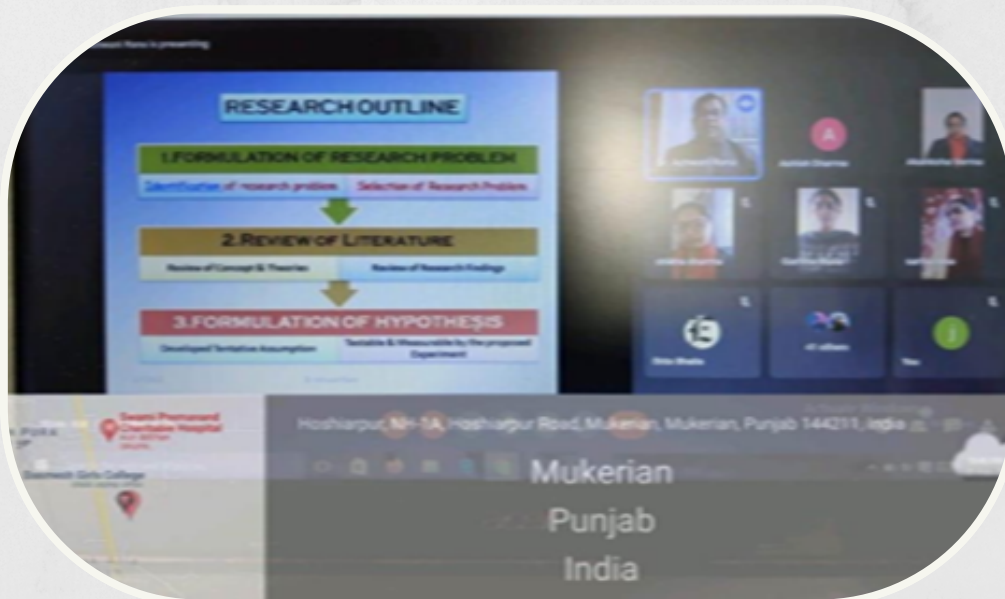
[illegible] is presenting

RESEARCH OUTLINE

1.FORMULATION OF RESEARCH PROBLEM

Identification of research problem | Selection of Research Problem

2.REVIEW OF LITERATURE

Review of Concept & Theories | Review of Research Findings

3.FORMULATION OF HYPOTHESIS

Developed Tentative Assumption | Testable & Measurable by the proposed Experiment

A

Swami Premanand Charitable Hospital

Dashmesh Girls College

Hoshiarpur, NH-1A, Hoshiarpur Road, Mukerian, Mukerian, Punjab 144211, India

Mukerian

Punjab

India